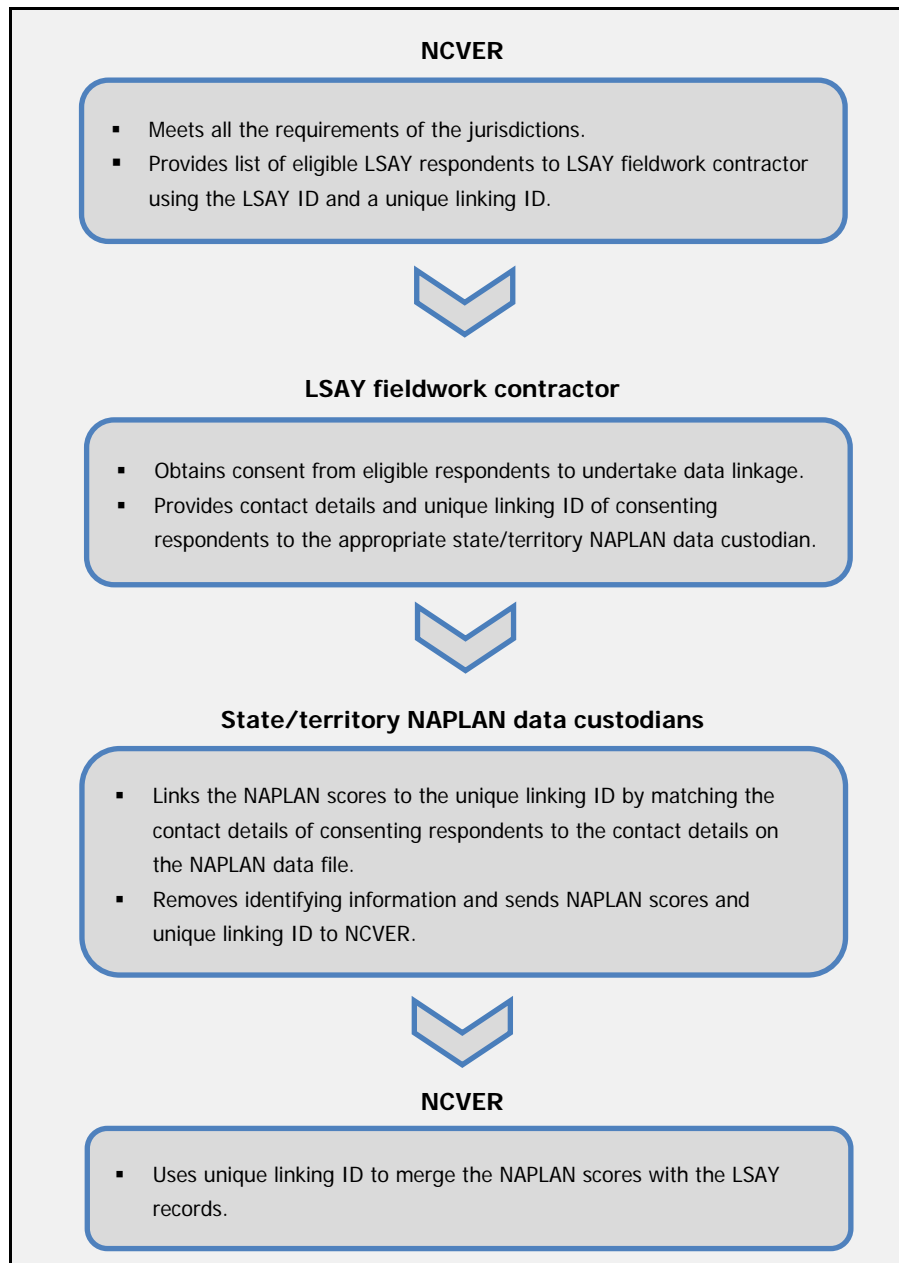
NCVER

- Meets all the requirements of the jurisdictions.
- Provides list of eligible LSAY respondents to LSAY fieldwork contractor using the LSAY ID and a unique linking ID.

LSAY fieldwork contractor

- Obtains consent from eligible respondents to undertake data linkage.
- Provides contact details and unique linking ID of consenting respondents to the appropriate state/territory NAPLAN data custodian.

State/territory NAPLAN data custodians

- Links the NAPLAN scores to the unique linking ID by matching the contact details of consenting respondents to the contact details on the NAPLAN data file.
- Removes identifying information and sends NAPLAN scores and unique linking ID to NCVER.

NCVER

- Uses unique linking ID to merge the NAPLAN scores with the LSAY records.